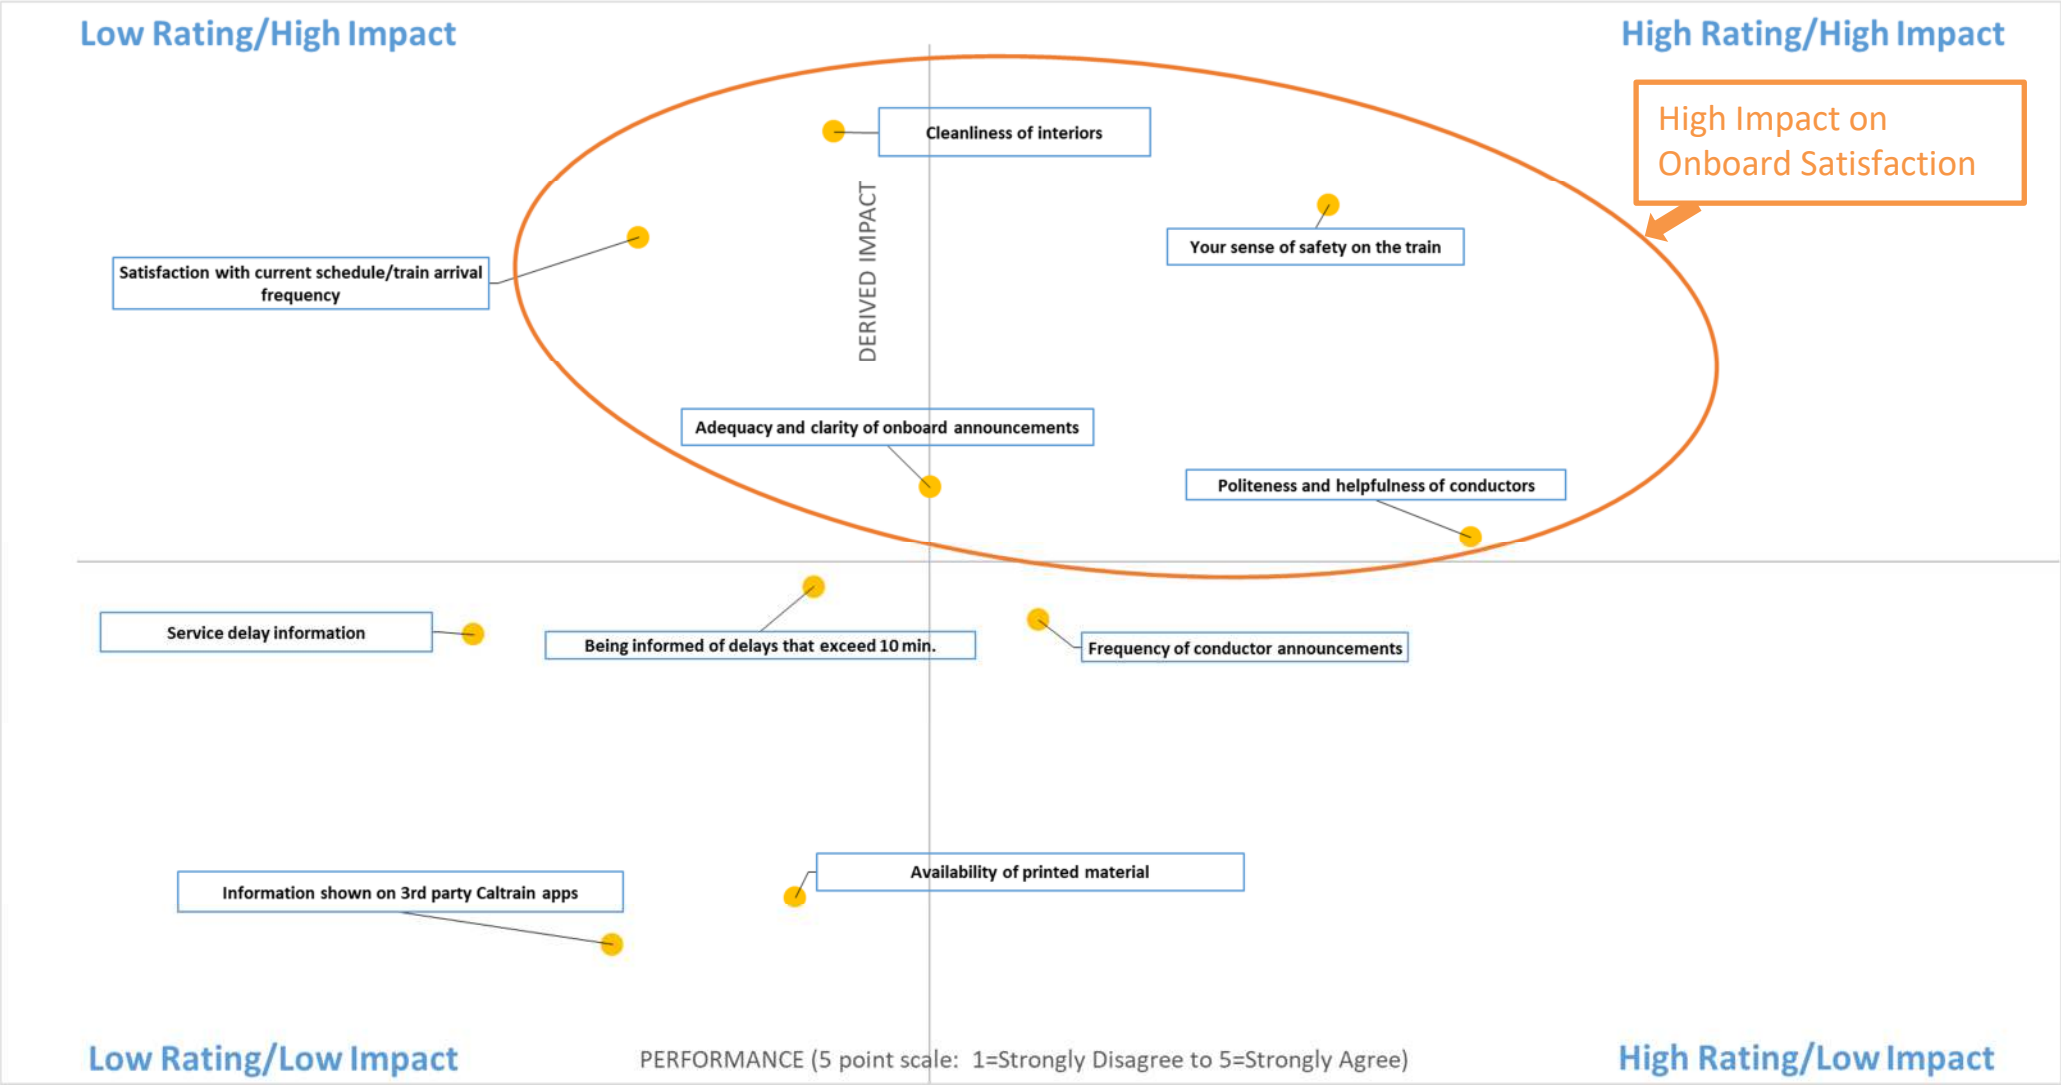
Low Rating/High Impact

High Rating/High Impact

High Impact on Onboard Satisfaction

Cleanliness of interiors

DERIVED IMPACT

Your sense of safety on the train

Satisfaction with current schedule/train arrival frequency

Adequacy and clarity of onboard announcements

Politeness and helpfulness of conductors

Service delay information

Being informed of delays that exceed 10 min.

Frequency of conductor announcements

Availability of printed material

Information shown on 3rd party Caltrain apps

Low Rating/Low Impact

PERFORMANCE (5 point scale: 1=Strongly Disagree to 5=Strongly Agree)

High Rating/Low Impact